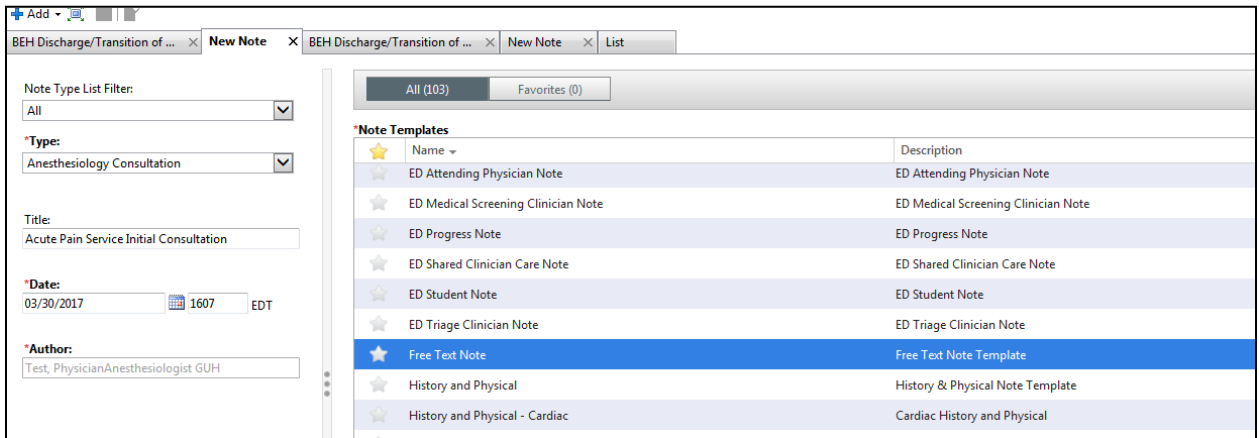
Add

BEH Discharge/Transition of ... × New Note × BEH Discharge/Transition of ... × New Note × List

Note Type List Filter:
All

*Type:
Anesthesiology Consultation

Title:
Acute Pain Service Initial Consultation

*Date:
03/30/2017 1607 EDT

*Author:
Test, PhysicianAnesthesiologist GUH

All (103) Favorites (0)

*Note Templates

| | Name | Description |
|---|---|---|
| | ED Attending Physician Note | ED Attending Physician Note |
| | ED Medical Screening Clinician Note | ED Medical Screening Clinician Note |
| | ED Progress Note | ED Progress Note |
| | ED Shared Clinician Care Note | ED Shared Clinician Care Note |
| | ED Student Note | ED Student Note |
| | ED Triage Clinician Note | ED Triage Clinician Note |
| | Free Text Note | Free Text Note Template |
| | History and Physical | History & Physical Note Template |
| | History and Physical - Cardiac | Cardiac History and Physical |